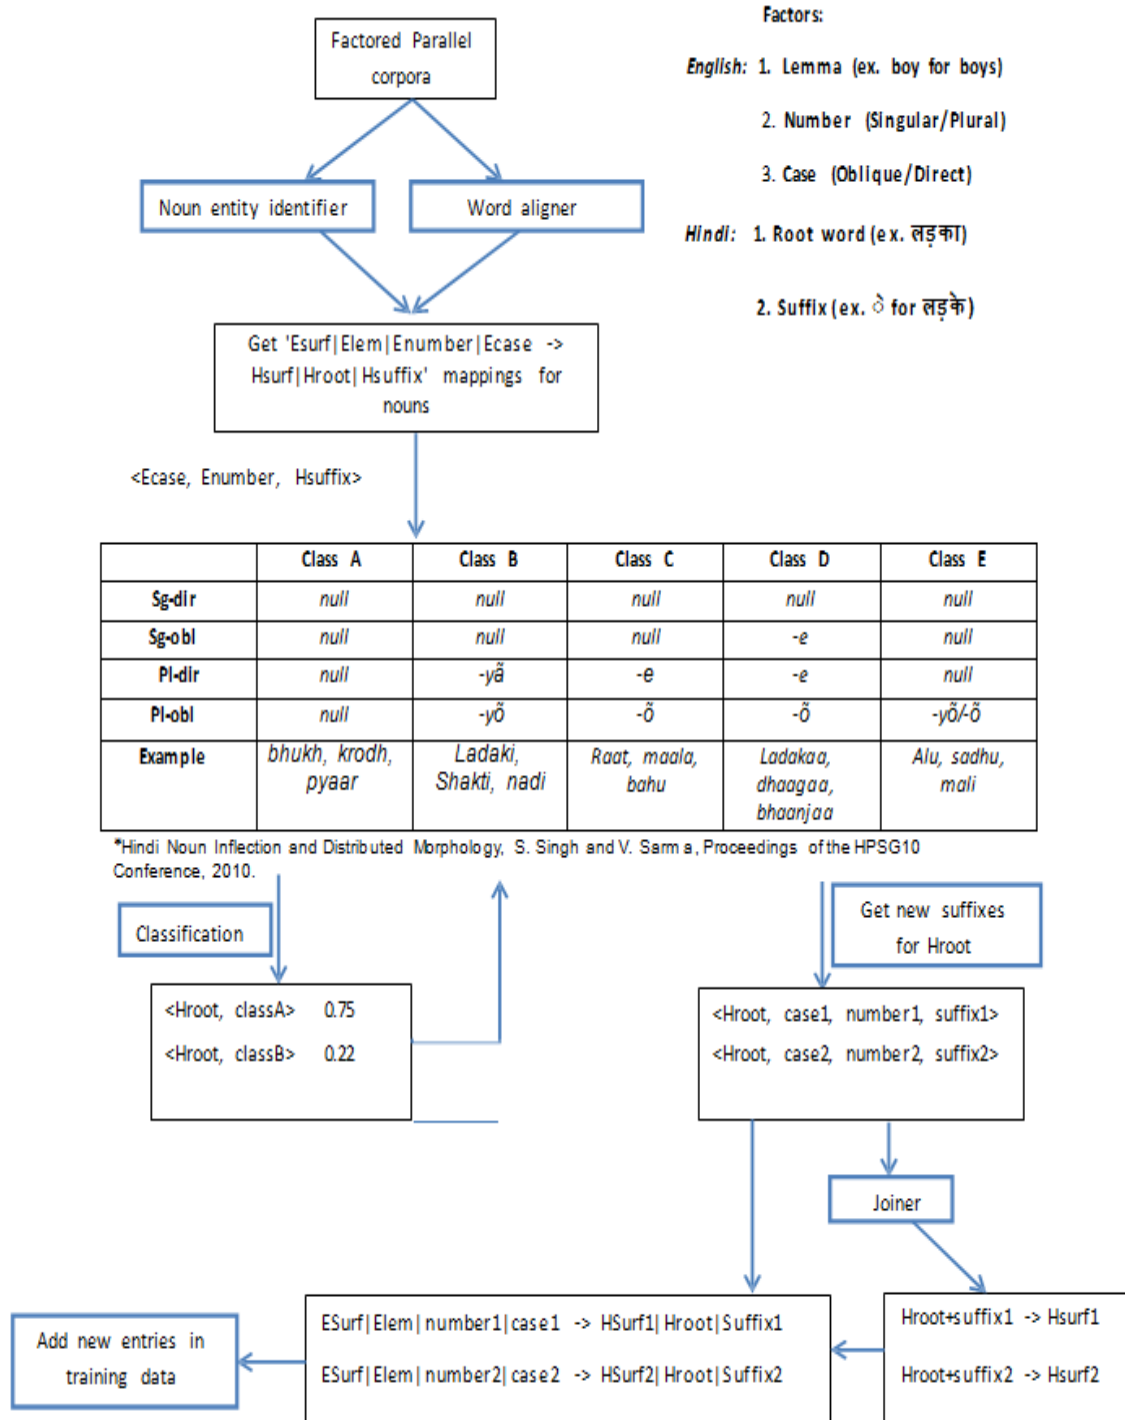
Factored Parallel corpora

Factors:

English: 1. Lemma (ex. boy for boys)

2. Number (Singular/Plural)

3. Case (Oblique/Direct)

Hindi: 1. Root word (ex. लड़का)

2. Suffix (ex. े for लड़के)

Noun entity identifier

Word aligner

Get 'Esurf|Elem|Enumber|Ecase -> Hsurf|Hroot|Hsuffix' mappings for nouns

<Ecase, Enumber, Hsuffix>

| | Class A | Class B | Class C | Class D | Class E |
|---|---|---|---|---|---|
| Sg-dir | null | null | null | null | null |
| Sg-obl | null | null | null | -e | null |
| Pl-dir | null | -yã | -e | -e | null |
| Pl-obl | null | -yõ | -õ | -õ | -yõ/-õ |
| Example | bhukh, krodh, pyaar | Ladaki, Shakti, nadi | Raat, maala, bahu | Ladakaa, dhaagaa, bhaanjaa | Alu, sadhu, mali |

*Hindi Noun Inflection and Distributed Morphology, S. Singh and V. Sarma, Proceedings of the HPSG10 Conference, 2010.

Classification

<Hroot, classA> 0.75
<Hroot, classB> 0.22

Get new suffixes for Hroot

<Hroot, case1, number1, suffix1>
<Hroot, case2, number2, suffix2>

Joiner

Add new entries in training data

ESurf|Elem|number1|case1 -> HSurf1|Hroot|Suffix1
ESurf|Elem|number2|case2 -> HSurf2|Hroot|Suffix2

Hroot+suffix1 -> Hsurf1
Hroot+suffix2 -> Hsurf2